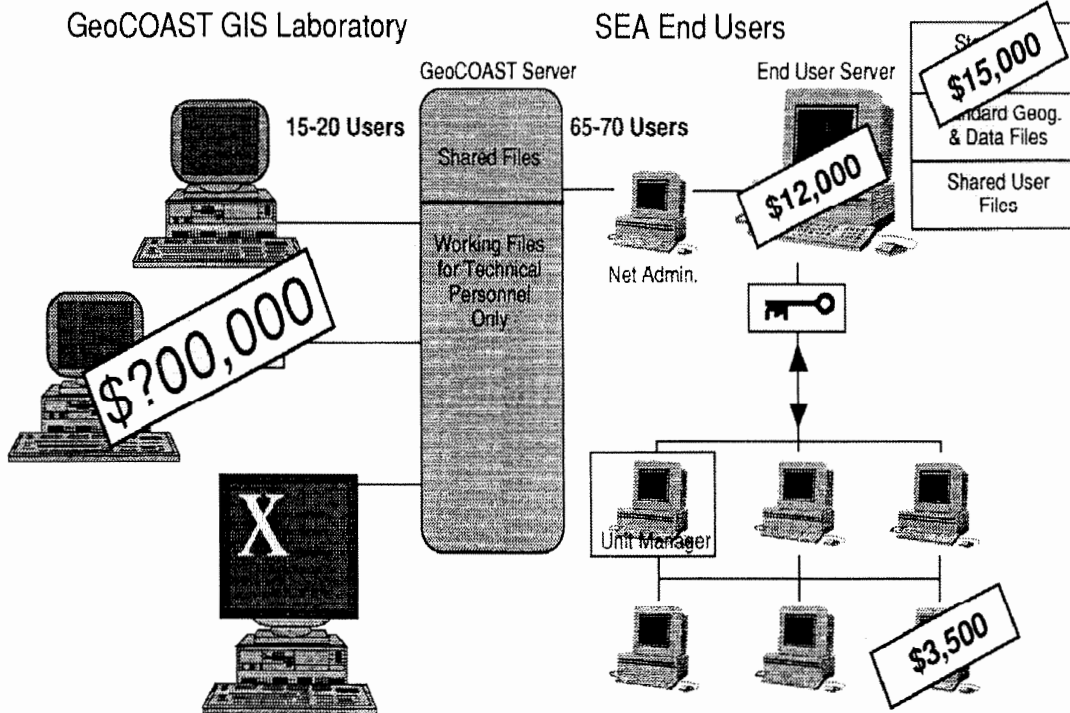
GeoCOAST GIS Laboratory

SEA End Users

GeoCOAST Server

End User Server

15-20 Users

65-70 Users

Shared Files

Working Files for Technical Personnel Only

Net Admin.

St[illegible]

$15,000

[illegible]ndard Geog. & Data Files

Shared User Files

$12,000

$?00,000

X

Unit Manager

$3,500